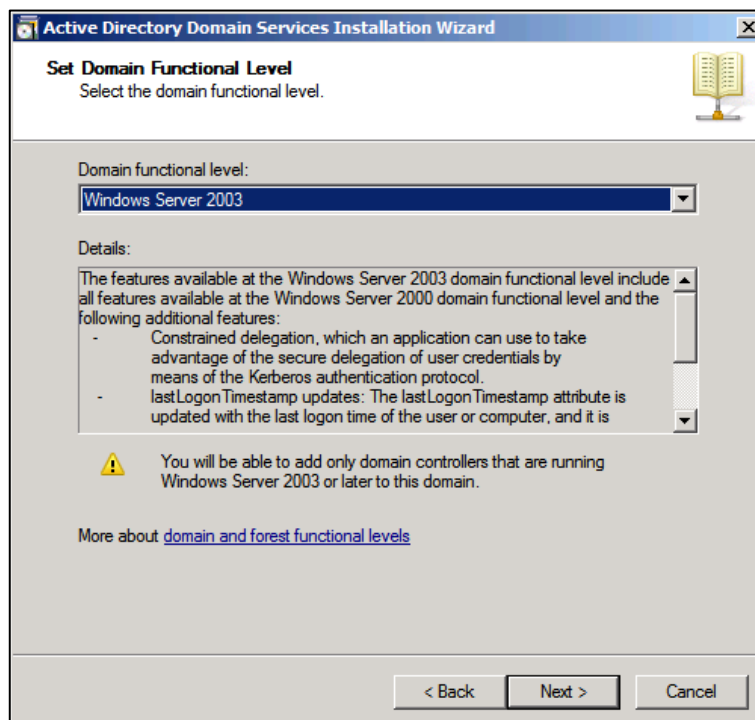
Active Directory Domain Services Installation Wizard

Set Domain Functional Level
Select the domain functional level.

Domain functional level:
Windows Server 2003

Details:
The features available at the Windows Server 2003 domain functional level include all features available at the Windows Server 2000 domain functional level and the following additional features:
- Constrained delegation, which an application can use to take advantage of the secure delegation of user credentials by means of the Kerberos authentication protocol.
- lastLogonTimestamp updates: The lastLogonTimestamp attribute is updated with the last logon time of the user or computer, and it is

You will be able to add only domain controllers that are running Windows Server 2003 or later to this domain.

More about domain and forest functional levels

< Back
Next >
Cancel